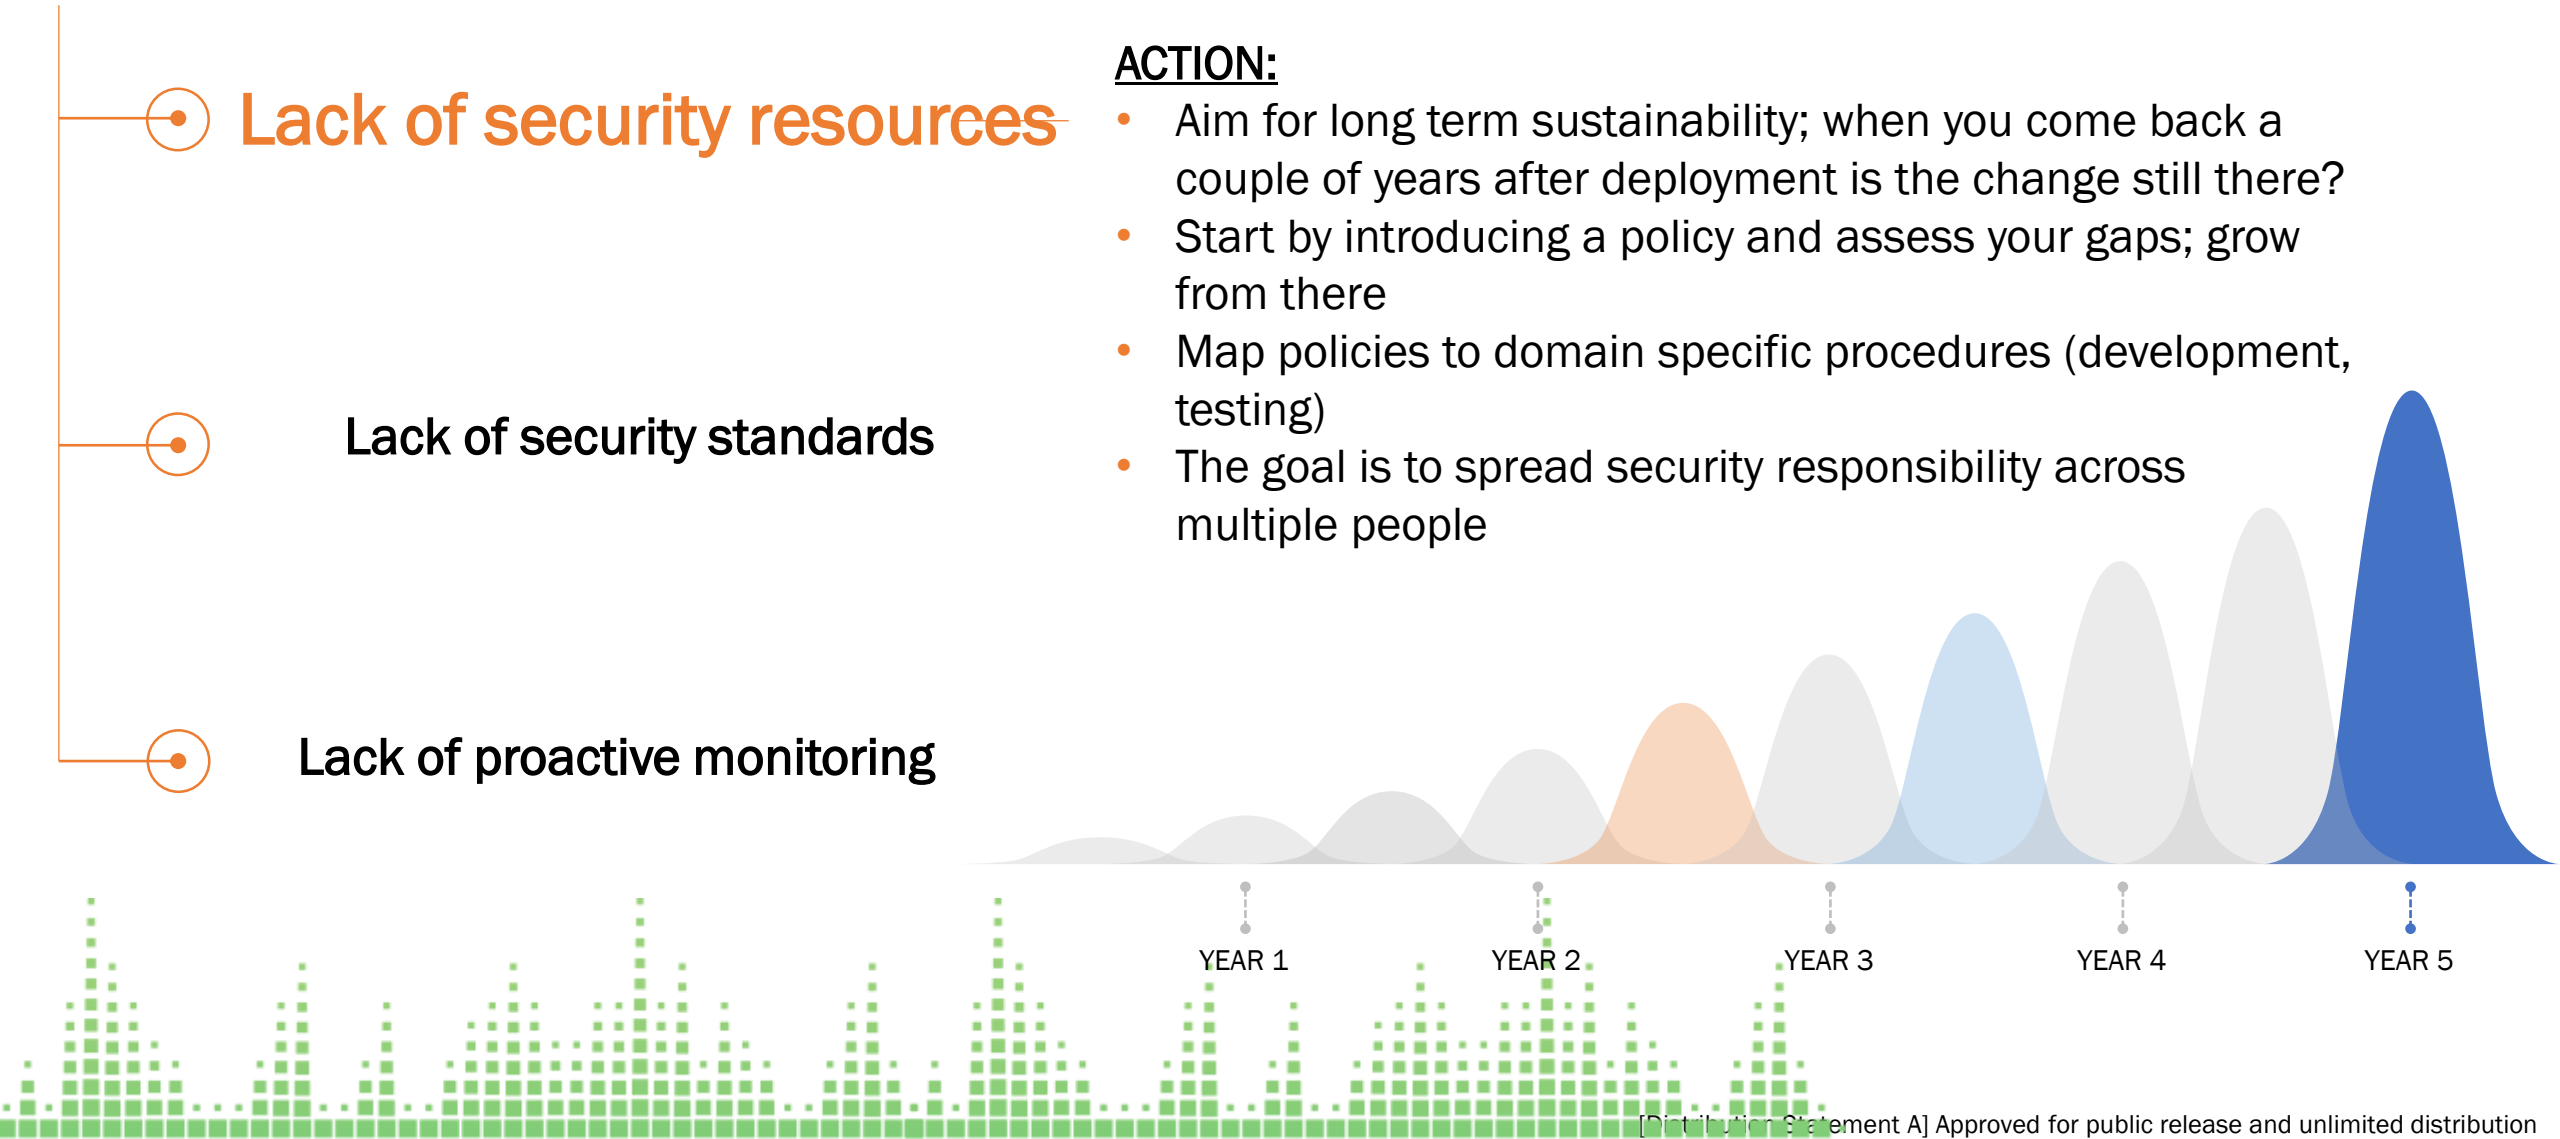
Lack of security resources

Lack of security standards

Lack of proactive monitoring

ACTION:

- Aim for long term sustainability; when you come back a couple of years after deployment is the change still there?
- Start by introducing a policy and assess your gaps; grow from there
- Map policies to domain specific procedures (development, testing)
- The goal is to spread security responsibility across multiple people

YEAR 1
YEAR 2
YEAR 3
YEAR 4
YEAR 5

[Distribution Statement A] Approved for public release and unlimited distribution